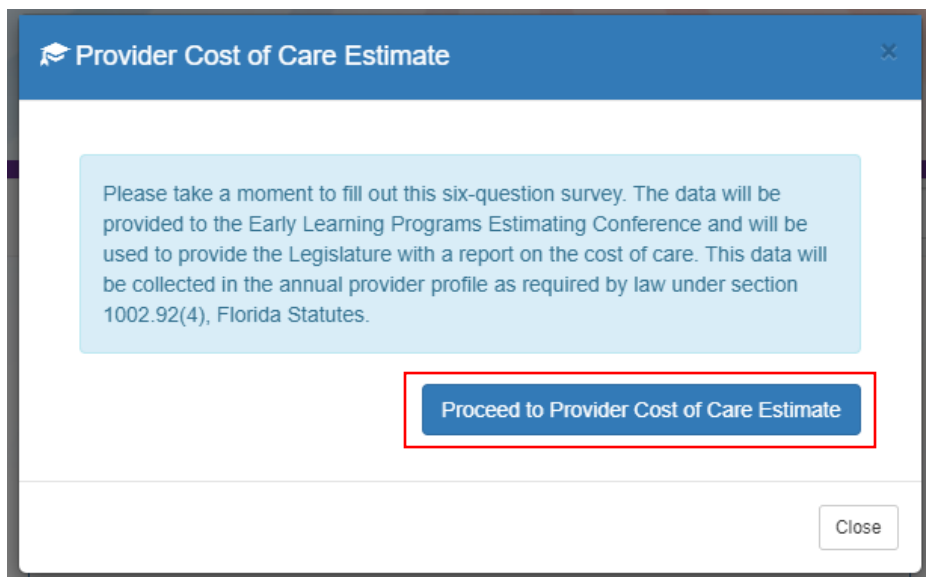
Provider Cost of Care Estimate

×

Please take a moment to fill out this six-question survey. The data will be provided to the Early Learning Programs Estimating Conference and will be used to provide the Legislature with a report on the cost of care. This data will be collected in the annual provider profile as required by law under section 1002.92(4), Florida Statutes.

Proceed to Provider Cost of Care Estimate

Close